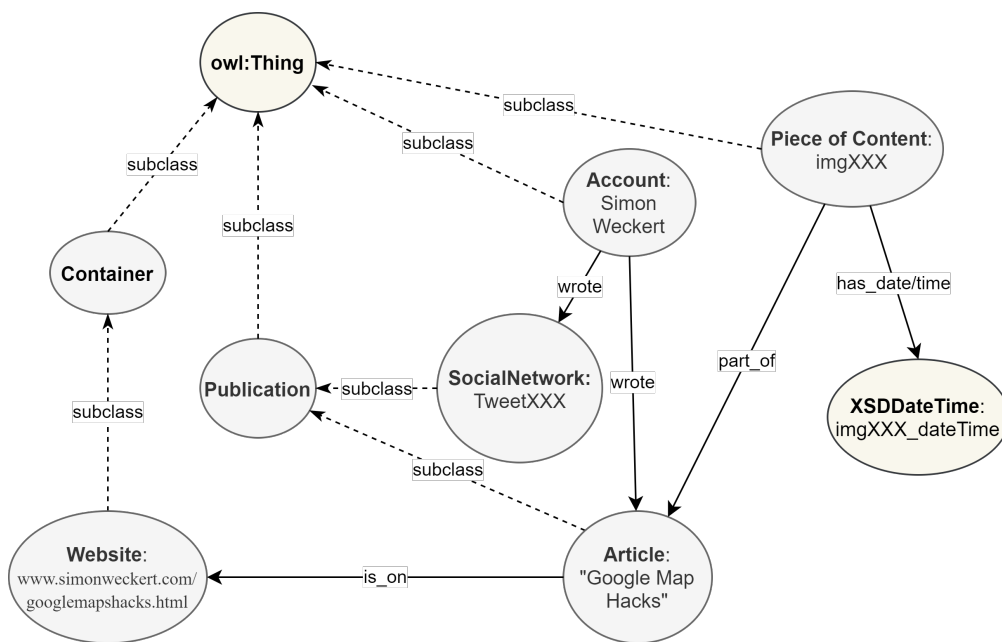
owl:Thing

subclass

subclass

Piece of Content: imgXXX

subclass

subclass

Account: Simon Weckert

subclass

Container

wrote

has_date/time

part_of

SocialNetwork: TweetXXX

wrote

Publication

subclass

XSDDateTime: imgXXX_dateTime

subclass

subclass

Website: www.simonweckert.com/ googlemapshacks.html

is_on

Article: "Google Map Hacks"